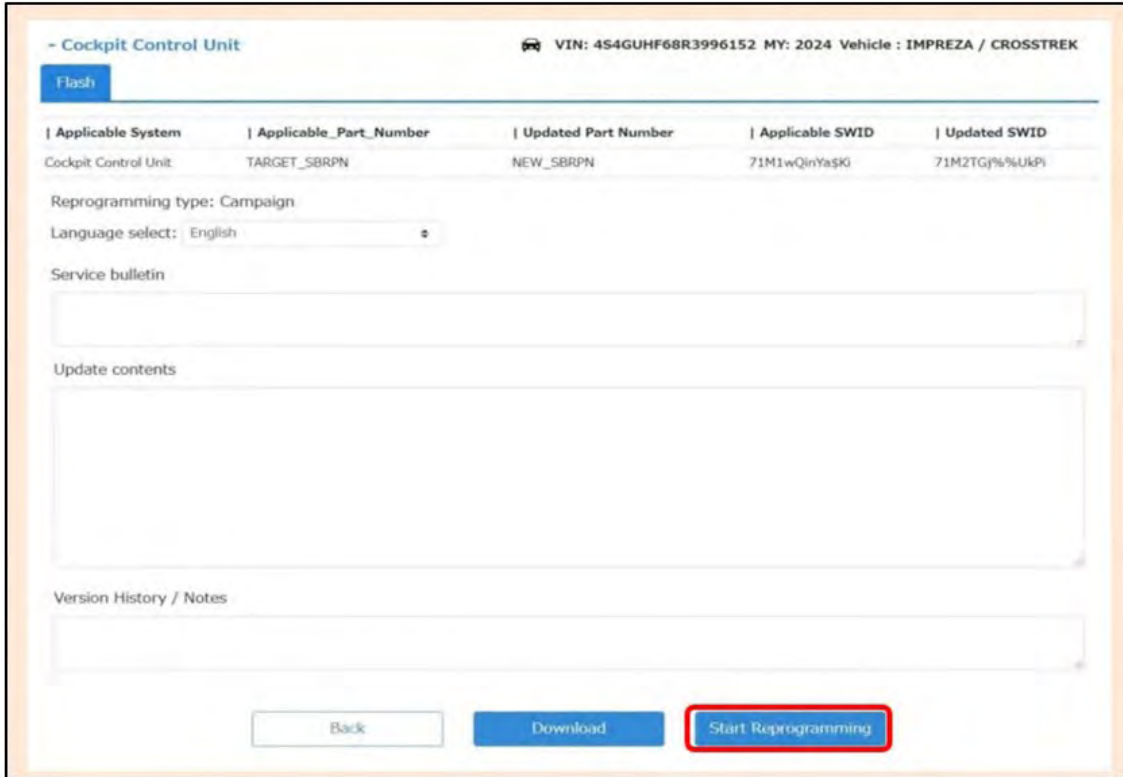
- Cockpit Control Unit

VIN: 4S4GUHF68R3996152 MY: 2024 Vehicle : IMPREZA / CROSSTREK

Flash

| | Applicable System | | Applicable_Part_Number | | Updated Part Number | | Applicable SWID | | Updated SWID |
|---|---|---|---|---|
| Cockpit Control Unit | TARGET_SBRPN | NEW_SBRPN | 71M1wQinYa$Ki | 71M2TGj%%UkPi |

Reprogramming type: Campaign

Language select: English

Service bulletin

Update contents

Version History / Notes

Back

Download

Start Reprogramming